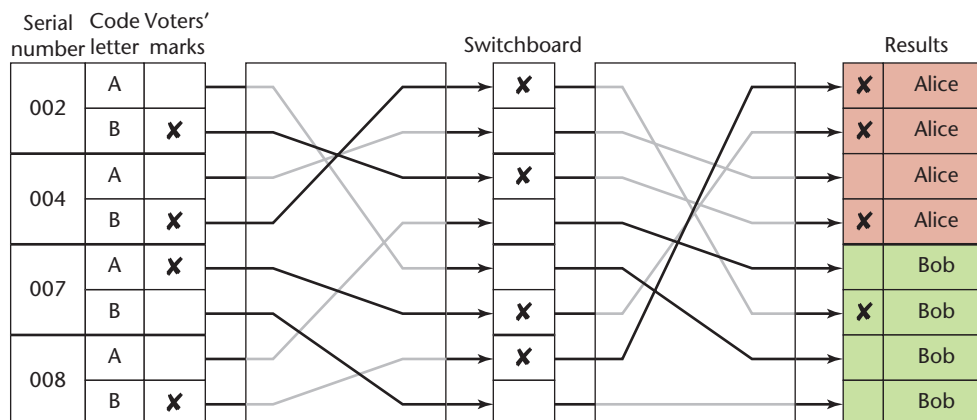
Serial number | Code letter | Voters' marks | Switchboard | Results

| Serial number | Code letter | Voters' marks |
|---|---|---|
| 002 | A | |
| | B | ✘ |
| 004 | A | |
| | B | ✘ |
| 007 | A | ✘ |
| | B | |
| 008 | A | |
| | B | ✘ |

Switchboard
✘
✘
✘
✘

| Results | |
|---|---|
| ✘ | Alice |
| ✘ | Alice |
| | Alice |
| ✘ | Alice |
| | Bob |
| ✘ | Bob |
| | Bob |
| | Bob |